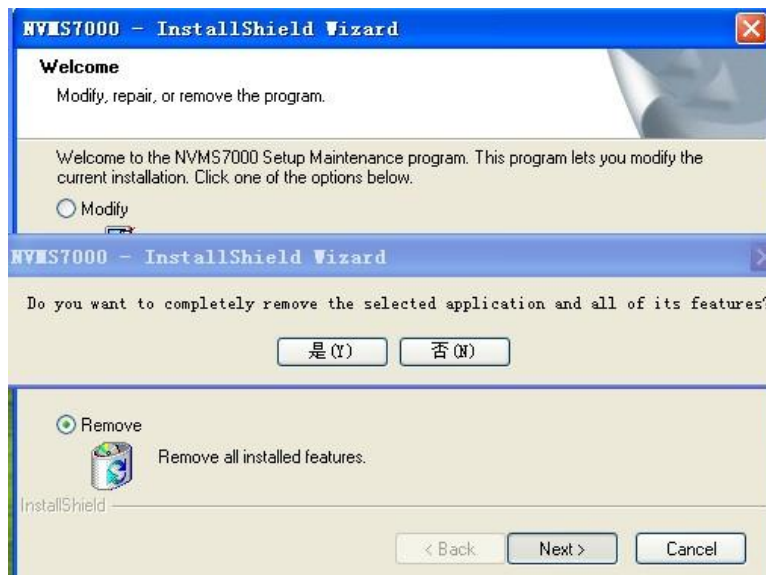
NVMS7000 - InstallShield Wizard

Welcome

Modify, repair, or remove the program.

Welcome to the NVMS7000 Setup Maintenance program. This program lets you modify the current installation. Click one of the options below.

Modify

NVMS7000 - InstallShield Wizard

Do you want to completely remove the selected application and all of its features

是(Y) 否(N)

Remove

Remove all installed features.

InstallShield

< Back Next > Cancel